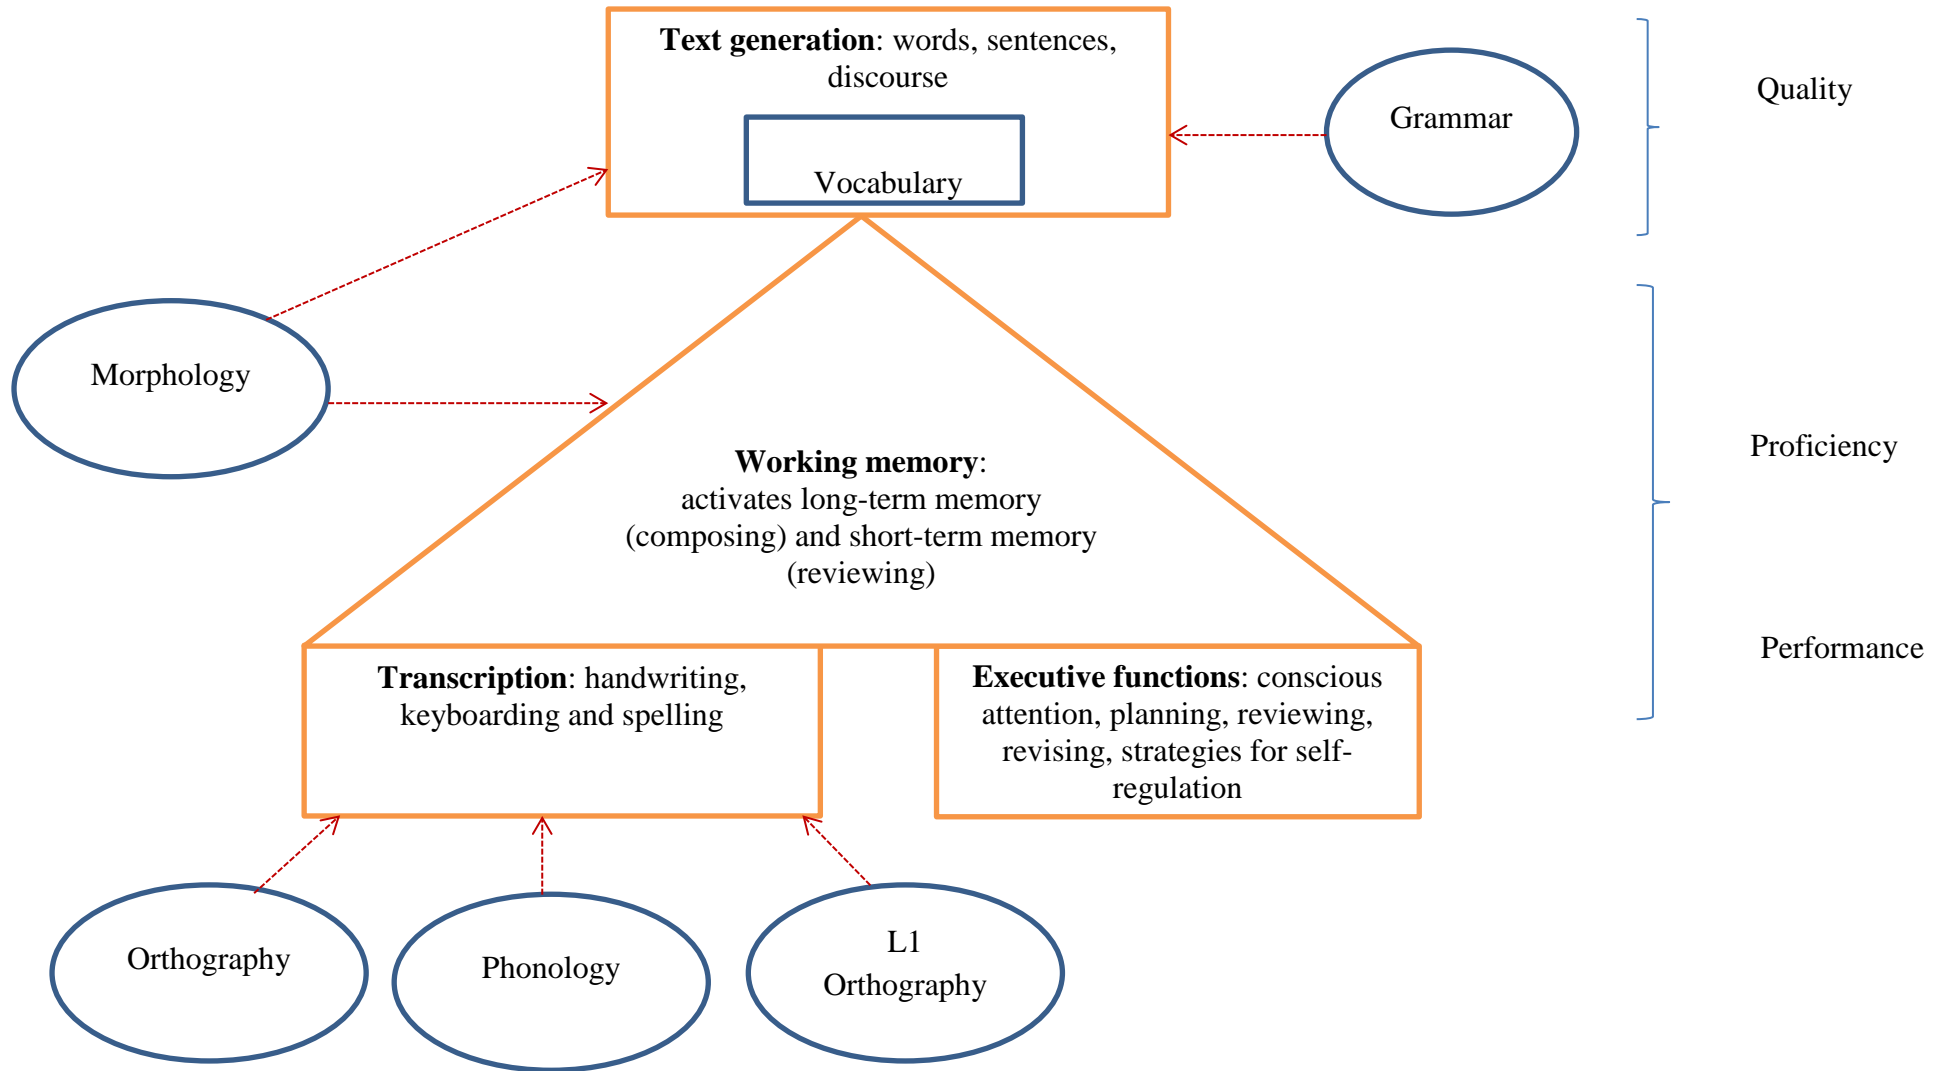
**Text generation**: words, sentences, discourse

Vocabulary

Grammar

Quality

Morphology

**Working memory**: activates long-term memory (composing) and short-term memory (reviewing)

Proficiency

Performance

**Transcription**: handwriting, keyboarding and spelling

**Executive functions**: conscious attention, planning, reviewing, revising, strategies for self-regulation

Orthography

Phonology

L1 Orthography